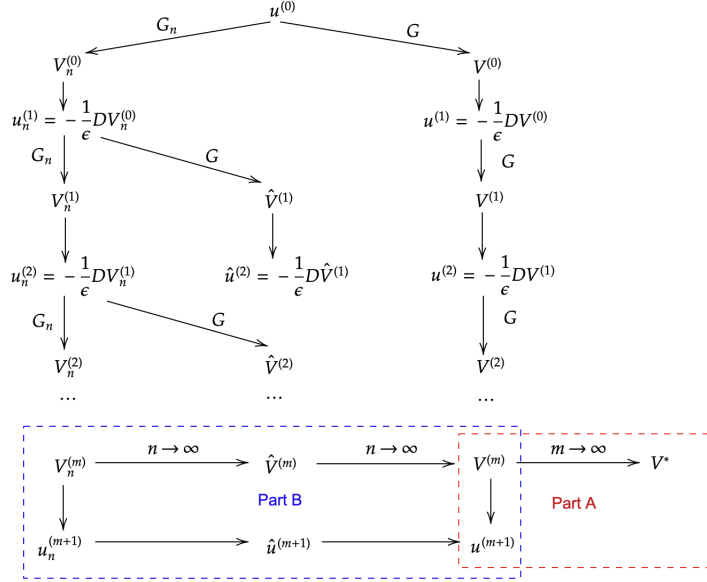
$u^{(0)}$

$G_n$ $G$

$V_n^{(0)}$ $V^{(0)}$

$u_n^{(1)} = -\frac{1}{\epsilon}DV_n^{(0)}$ $u^{(1)} = -\frac{1}{\epsilon}DV^{(0)}$

$G_n$ $G$ $G$

$V_n^{(1)}$ $\hat{V}^{(1)}$ $V^{(1)}$

$u_n^{(2)} = -\frac{1}{\epsilon}DV_n^{(1)}$ $\hat{u}^{(2)} = -\frac{1}{\epsilon}D\hat{V}^{(1)}$ $u^{(2)} = -\frac{1}{\epsilon}DV^{(1)}$

$G_n$ $G$ $G$

$V_n^{(2)}$ $\hat{V}^{(2)}$ $V^{(2)}$

... ... ...

$V_n^{(m)}$ $n \to \infty$ $\hat{V}^{(m)}$ $n \to \infty$ $V^{(m)}$ $m \to \infty$ $V^*$

Part B

Part A

$u_n^{(m+1)}$ $\hat{u}^{(m+1)}$ $u^{(m+1)}$